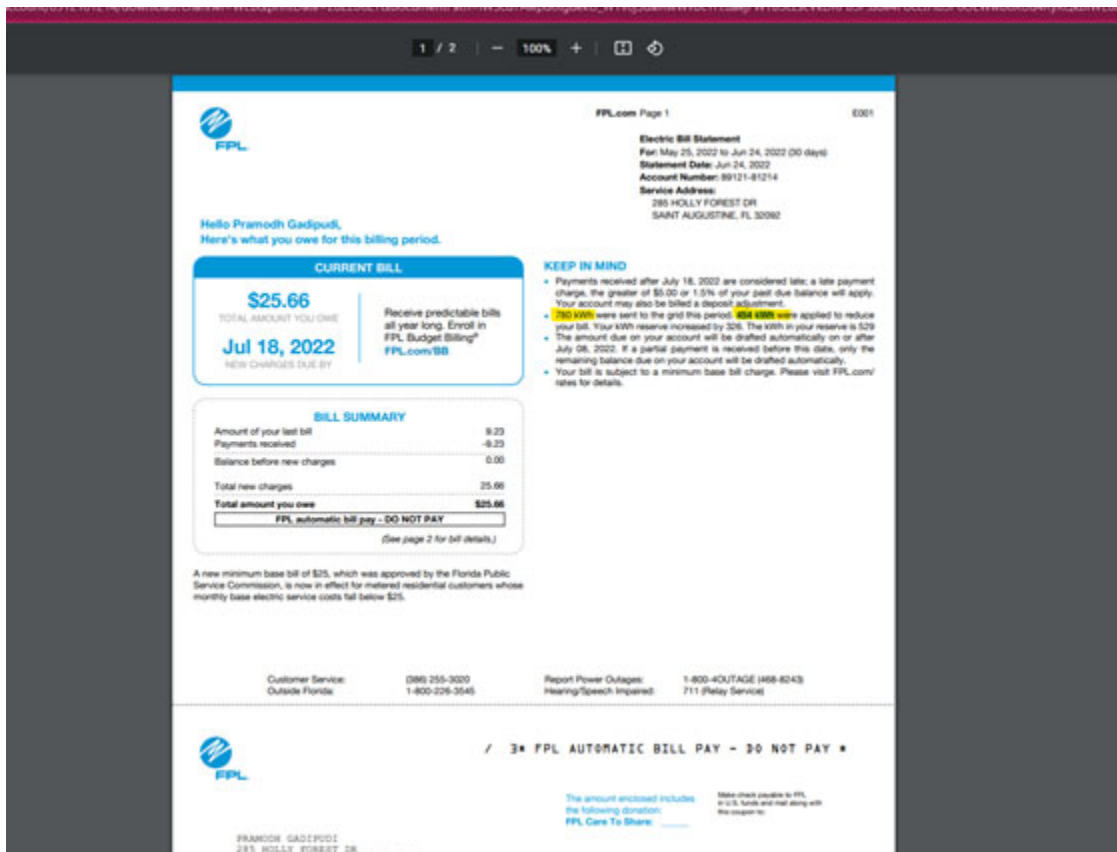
1 / 2 | — 100% + |

FPL

FPL.com Page 1

E001

Electric Bill Statement
For: May 25, 2022 to Jun 24, 2022 (30 days)
Statement Date: Jun 24, 2022
Account Number: 89121-81214
Service Address:
285 HOLLY FOREST DR
SAINT AUGUSTINE, FL 32092

Hello Pramodh Gadipudi,
Here's what you owe for this billing period.

CURRENT BILL

$25.66
TOTAL AMOUNT YOU OWE

Jul 18, 2022
NEW CHARGES DUE BY

Receive predictable bills all year long. Enroll in FPL Budget Billing®
FPL.com/BB

BILL SUMMARY

| | |
|---|---|
| Amount of your last bill | 9.23 |
| Payments received | -9.23 |
| Balance before new charges | 0.00 |
| Total new charges | 25.66 |
| Total amount you owe | $25.66 |

FPL automatic bill pay - DO NOT PAY

(See page 2 for bill details.)

A new minimum base bill of $25, which was approved by the Florida Public Service Commission, is now in effect for metered residential customers whose monthly base electric service costs fall below $25.

KEEP IN MIND

• Payments received after July 18, 2022 are considered late; a late payment charge, the greater of $5.00 or 1.5% of your past due balance will apply. Your account may also be billed a deposit adjustment.
• 780 kWh were sent to the grid this period. 454 kWh were applied to reduce your bill. Your kWh reserve increased by 326. The kWh in your reserve is 529
• The amount due on your account will be drafted automatically on or after July 08, 2022. If a partial payment is received before this date, only the remaining balance due on your account will be drafted automatically.
• Your bill is subject to a minimum base bill charge. Please visit FPL.com/rates for details.

Customer Service: (386) 255-3020
Outside Florida: 1-800-226-3545

Report Power Outages: 1-800-4OUTAGE (468-8243)
Hearing/Speech Impaired: 711 (Relay Service)

FPL

/ 3* FPL AUTOMATIC BILL PAY - DO NOT PAY *

The amount enclosed includes the following donation:
FPL Care To Share: ______

Make check payable to FPL in U.S. funds and mail along with this coupon to:

PRAMODH GADIPUDI
285 HOLLY FOREST DR